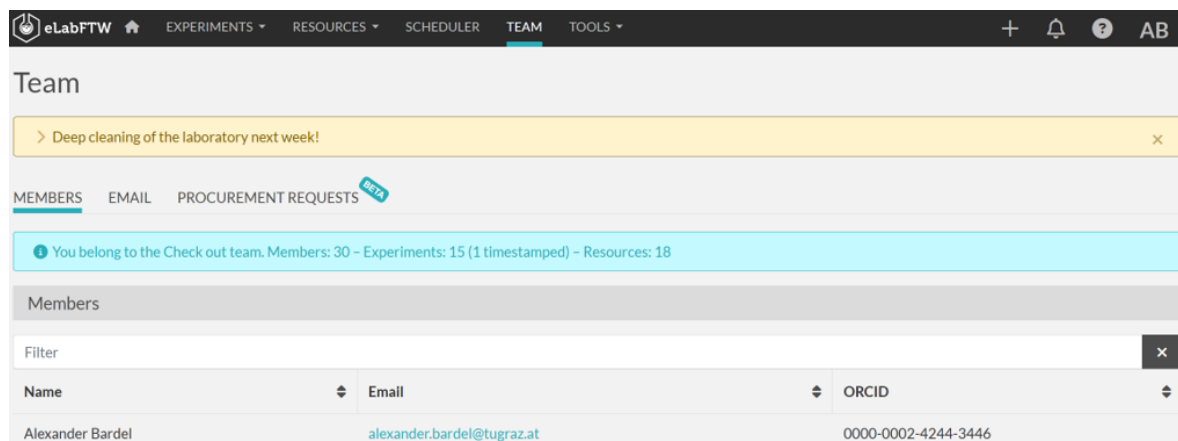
eLabFTW EXPERIMENTS ▾ RESOURCES ▾ SCHEDULER TEAM TOOLS ▾ + AB

Team

> Deep cleaning of the laboratory next week! ×

MEMBERS EMAIL PROCUREMENT REQUESTS BETA

You belong to the Check out team. Members: 30 – Experiments: 15 (1 timestamped) – Resources: 18

Members

Filter ×

| Name | Email | ORCID |
|---|---|---|
| Alexander Bardel | alexander.bardel@tugraz.at | 0000-0002-4244-3446 |